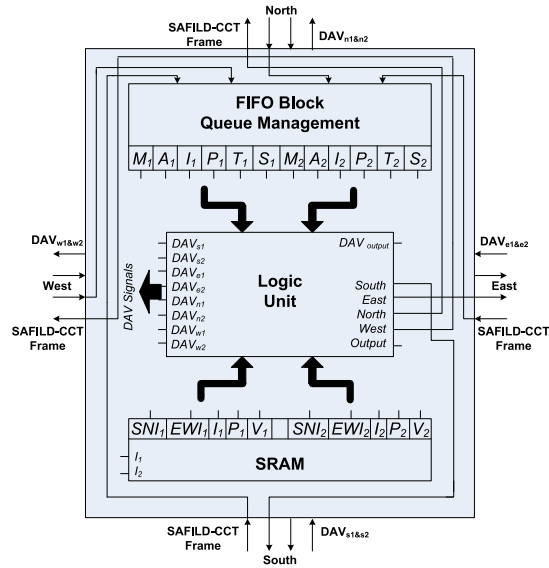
SAFILD-CCT Frame
North
DAV$_{n1\&n2}$

FIFO Block
Queue Management

| $M_1$ | $A_1$ | $I_1$ | $P_1$ | $T_1$ | $S_1$ | $M_2$ | $A_2$ | $I_2$ | $P_2$ | $T_2$ | $S_2$ |
|---|---|---|---|---|---|---|---|---|---|---|---|

DAV$_{w1\&w2}$
West
SAFILD-CCT Frame

DAV Signals

$DAV_{s1}$
$DAV_{s2}$
$DAV_{e1}$
$DAV_{e2}$
$DAV_{n1}$
$DAV_{n2}$
$DAV_{w1}$
$DAV_{w2}$

Logic Unit

$DAV_{output}$
South
East
North
West
Output

DAV$_{e1\&e2}$
East
SAFILD-CCT Frame

| $SNI_1$ | $EWI_1$ | $I_1$ | $P_1$ | $V_1$ | $SNI_2$ | $EWI_2$ | $I_2$ | $P_2$ | $V_2$ |
|---|---|---|---|---|---|---|---|---|---|

$I_1$
$I_2$
SRAM

SAFILD-CCT Frame
South
DAV$_{s1\&s2}$